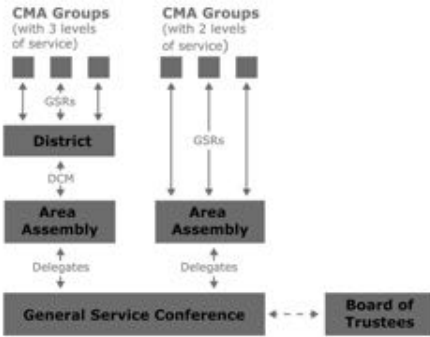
CMA Groups (with 3 levels of service)

CMA Groups (with 2 levels of service)

GSRs

District

DCM

Area Assembly

Delegates

GSRs

Area Assembly

Delegates

General Service Conference

Board of Trustees